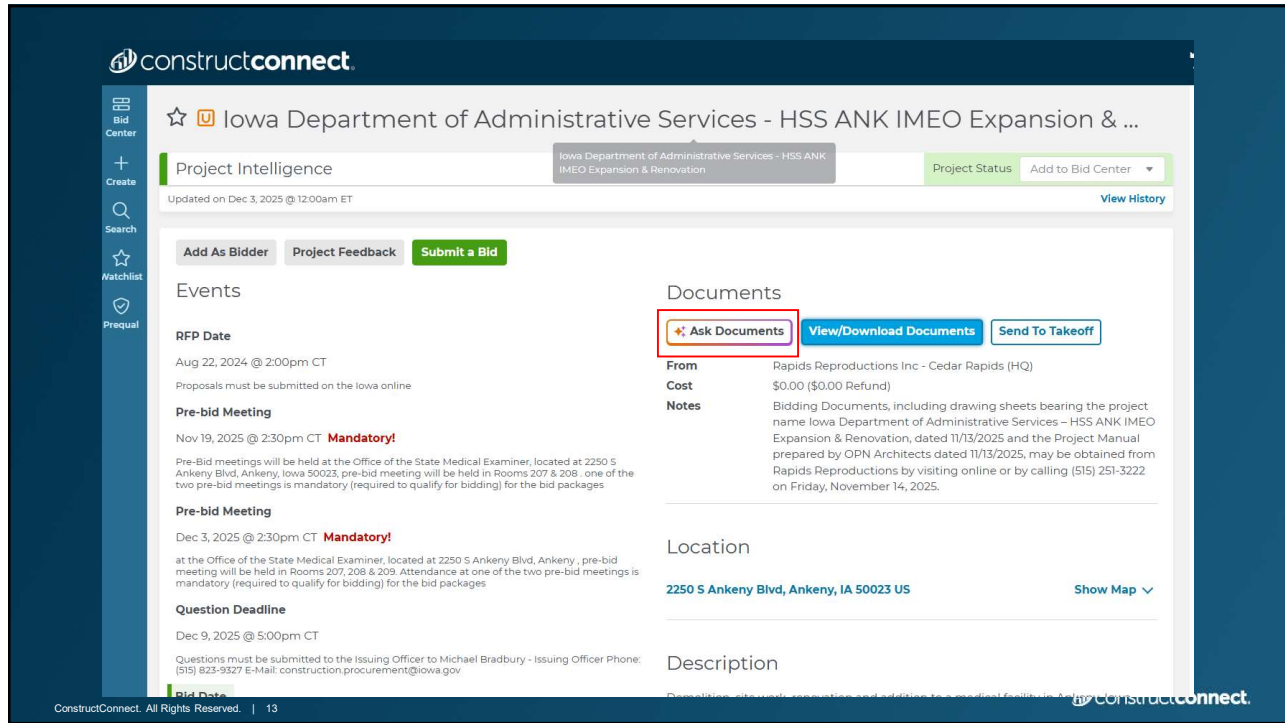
constructconnect.

Bid Center
Create
Search
Watchlist
Prequal

☆ U Iowa Department of Administrative Services - HSS ANK IMEO Expansion & ...

Project Intelligence

Iowa Department of Administrative Services - HSS ANK IMEO Expansion & Renovation

Project Status Add to Bid Center

Updated on Dec 3, 2025 @ 12:00am ET

View History

Add As Bidder Project Feedback Submit a Bid

Events

RFP Date

Aug 22, 2024 @ 2:00pm CT

Proposals must be submitted on the Iowa online

Pre-bid Meeting

Nov 19, 2025 @ 2:30pm CT Mandatory!

Pre-Bid meetings will be held at the Office of the State Medical Examiner, located at 2250 S Ankeny Blvd, Ankeny, Iowa 50023, pre-bid meeting will be held in Rooms 207 & 208 . one of the two pre-bid meetings is mandatory (required to qualify for bidding) for the bid packages

Pre-bid Meeting

Dec 3, 2025 @ 2:30pm CT Mandatory!

at the Office of the State Medical Examiner, located at 2250 S Ankeny Blvd, Ankeny , pre-bid meeting will be held in Rooms 207, 208 & 209. Attendance at one of the two pre-bid meetings is mandatory (required to qualify for bidding) for the bid packages

Question Deadline

Dec 9, 2025 @ 5:00pm CT

Questions must be submitted to the Issuing Officer to Michael Bradbury - Issuing Officer Phone: (515) 823-9327 E-Mail: construction.procurement@iowa.gov

Bid Date

Documents

Ask Documents View/Download Documents Send To Takeoff

From Rapids Reproductions Inc - Cedar Rapids (HQ)
Cost $0.00 ($0.00 Refund)
Notes Bidding Documents, including drawing sheets bearing the project name Iowa Department of Administrative Services – HSS ANK IMEO Expansion & Renovation, dated 11/13/2025 and the Project Manual prepared by OPN Architects dated 11/13/2025, may be obtained from Rapids Reproductions by visiting online or by calling (515) 251-3222 on Friday, November 14, 2025.

Location

2250 S Ankeny Blvd, Ankeny, IA 50023 US

Show Map

Description

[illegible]

ConstructConnect. All Rights Reserved. | 13

constructconnect.